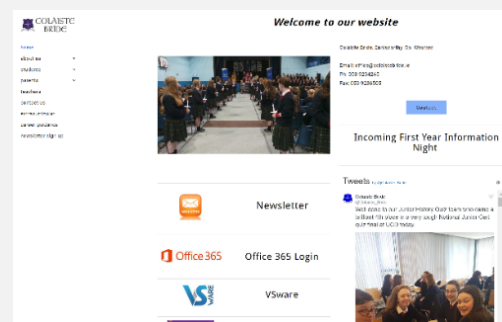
COLÁISTE BRÍDE

Welcome to our website

home
about us
students
parents
teachers
contact us
enrolment
career guidance
newsletter sign up

Coláiste Bríde, Carnew, Co. Wicklow

Email: office@colaistebride.ie
Ph: 053 9426240
Fax: 053 9426503

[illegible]

Incoming First Year Information Night

Newsletter

Office 365

Office 365 Login

VSware

VSware

Tweets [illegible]

Coláiste Bríde
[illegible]
Well done to our Junior History Quiz team who came a brilliant 4th place in a very tough National Junior Quiz final at UCD today.